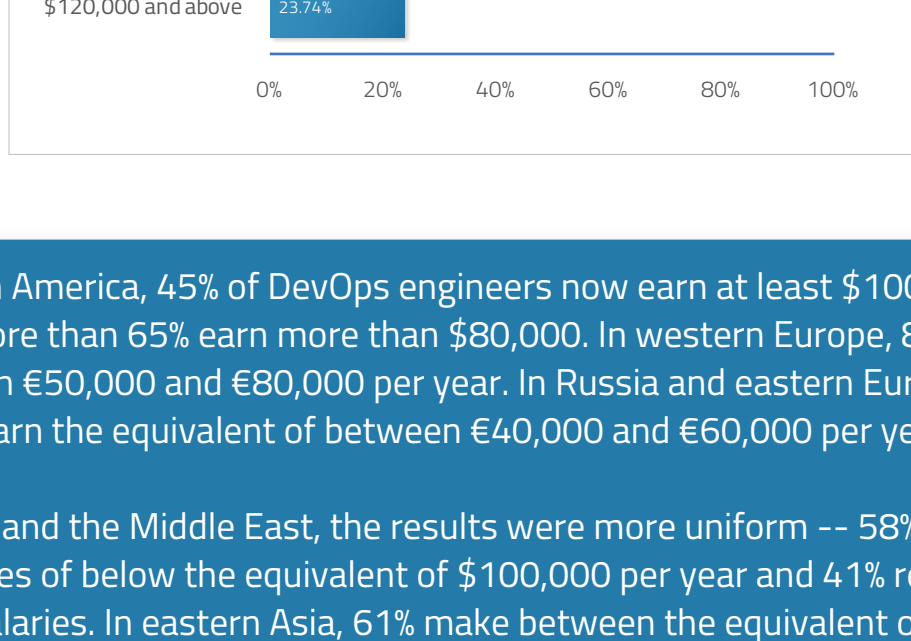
$120,000 and above 23.74%

0% 20% 40% 60% 80% 100%

America, 45% of DevOps engineers now earn at least $10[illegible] ore than 65% earn more than $80,000. In western Europe, 8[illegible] n €50,000 and €80,000 per year. In Russia and eastern Eur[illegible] arn the equivalent of between €40,000 and €60,000 per ye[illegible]

and the Middle East, the results were more uniform -- 58% es of below the equivalent of $100,000 per year and 41% r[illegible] laries. In eastern Asia, 61% make between the equivalent o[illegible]